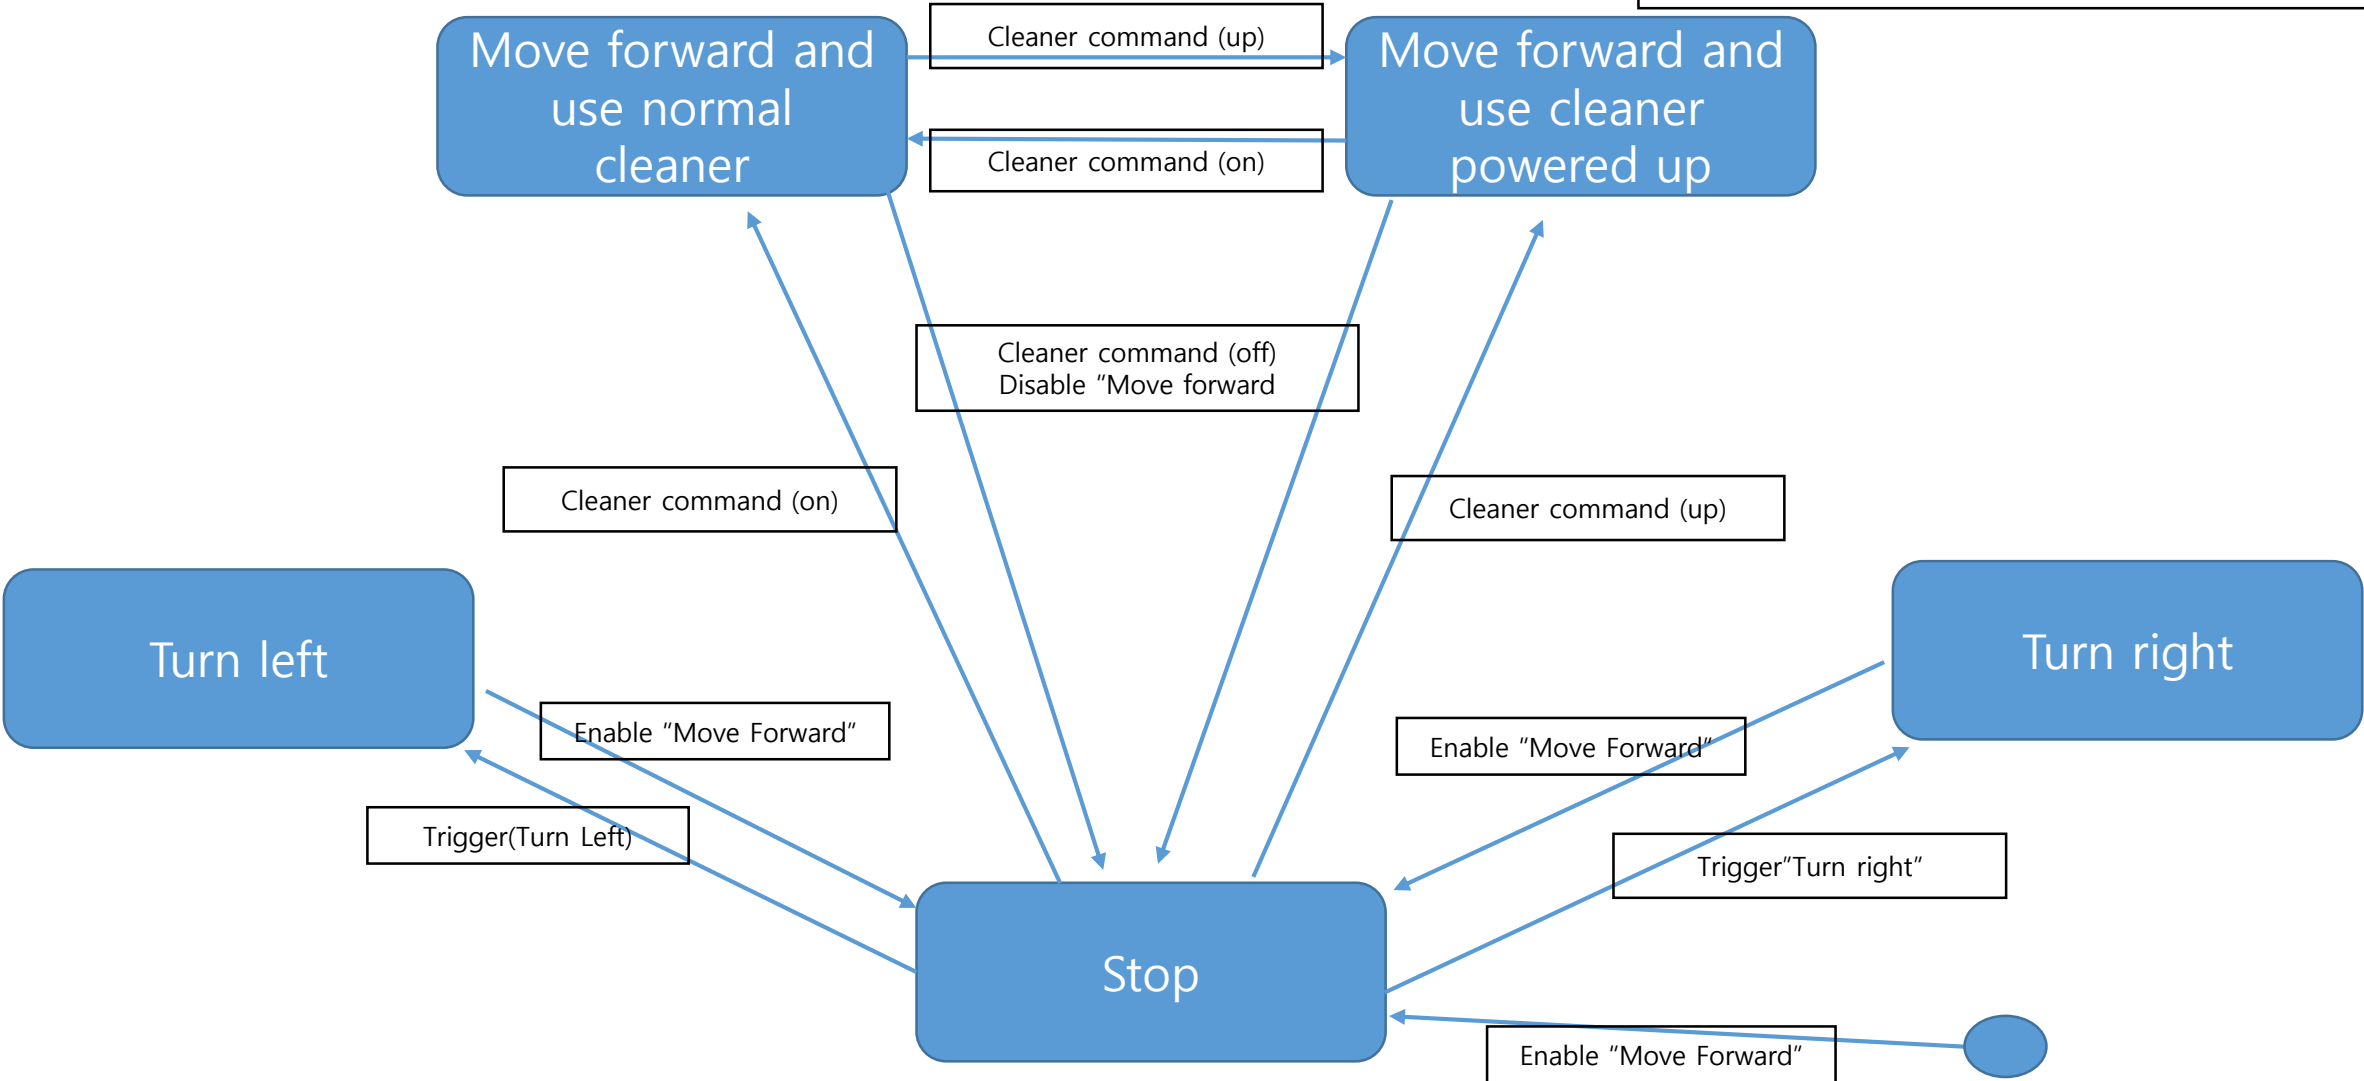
Move forward and use normal cleaner

Cleaner command (up)

Cleaner command (on)

Move forward and use cleaner powered up

Cleaner command (off)
Disable "Move forward

Cleaner command (on)

Cleaner command (up)

Turn left

Turn right

Enable "Move Forward"

Enable "Move Forward"

Trigger(Turn Left)

Trigger"Turn right"

Stop

Enable "Move Forward"